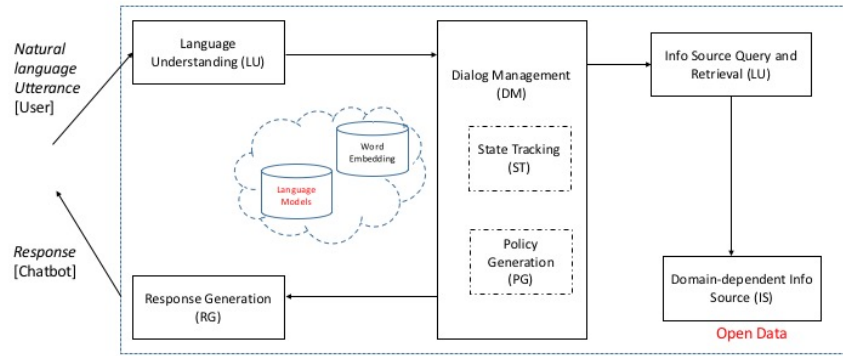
Natural language Utterance [User]

Response [Chatbot]

Language Understanding (LU)

Word Embedding

Language Models

Response Generation (RG)

Dialog Management (DM)

State Tracking (ST)

Policy Generation (PG)

Info Source Query and Retrieval (LU)

Domain-dependent Info Source (IS)

Open Data